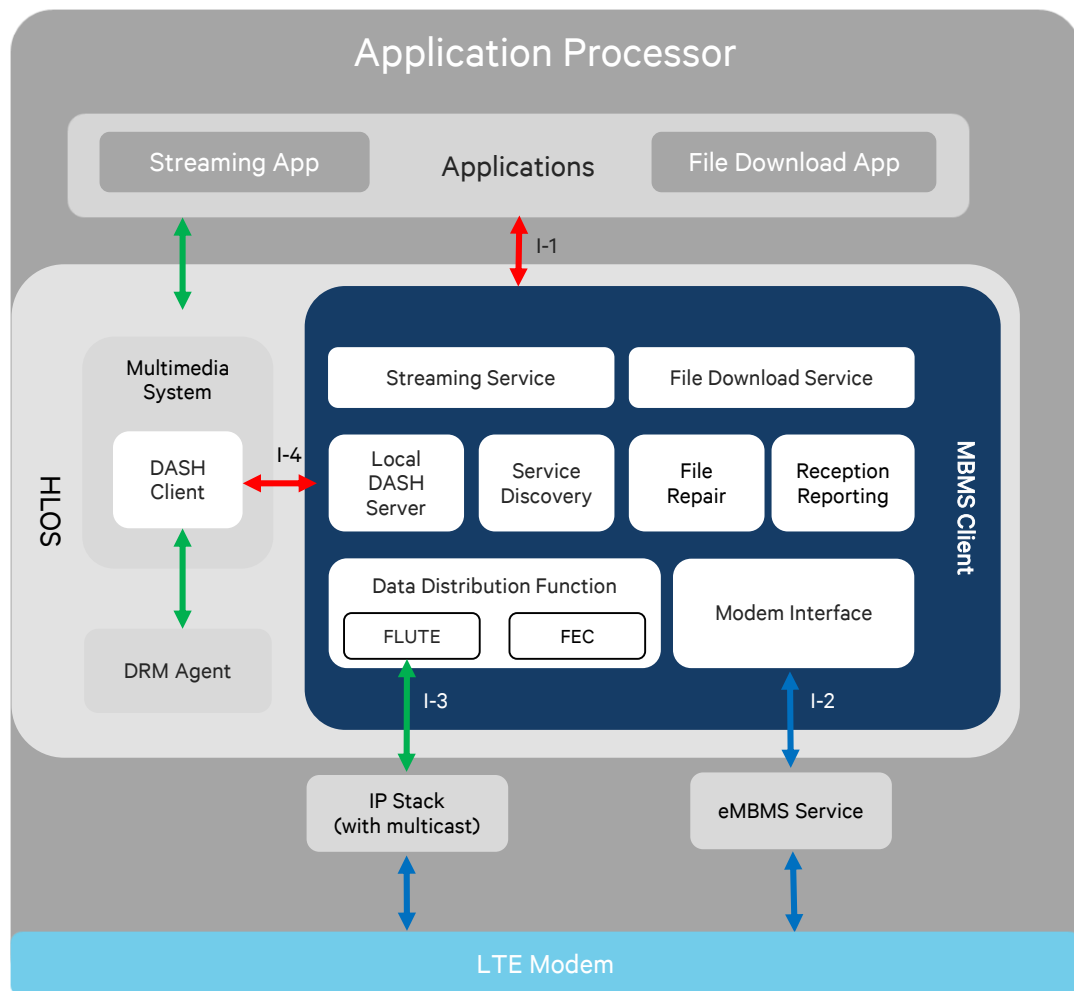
Application Processor

Streaming App

Applications

File Download App

I-1

HLOS

Multimedia System

DASH Client

I-4

DRM Agent

Streaming Service

File Download Service

Local DASH Server

Service Discovery

File Repair

Reception Reporting

MBMS Client

Data Distribution Function

FLUTE

FEC

Modem Interface

I-3

I-2

IP Stack (with multicast)

eMBMS Service

LTE Modem